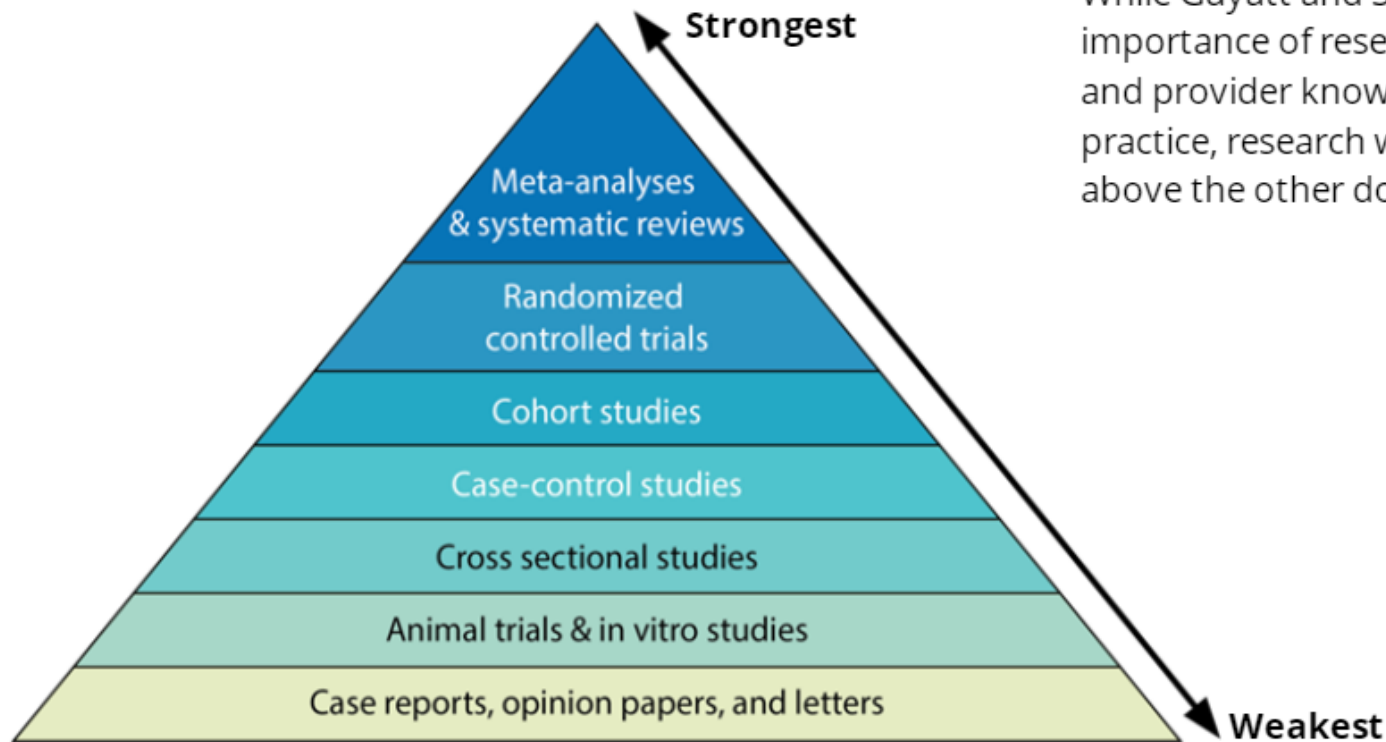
Strongest

Meta-analyses & systematic reviews

Randomized controlled trials

Cohort studies

Case-control studies

Cross sectional studies

Animal trials & in vitro studies

Case reports, opinion papers, and letters

Weakest

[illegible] importance of rese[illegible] and provider know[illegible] practice, research w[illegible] above the other do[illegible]